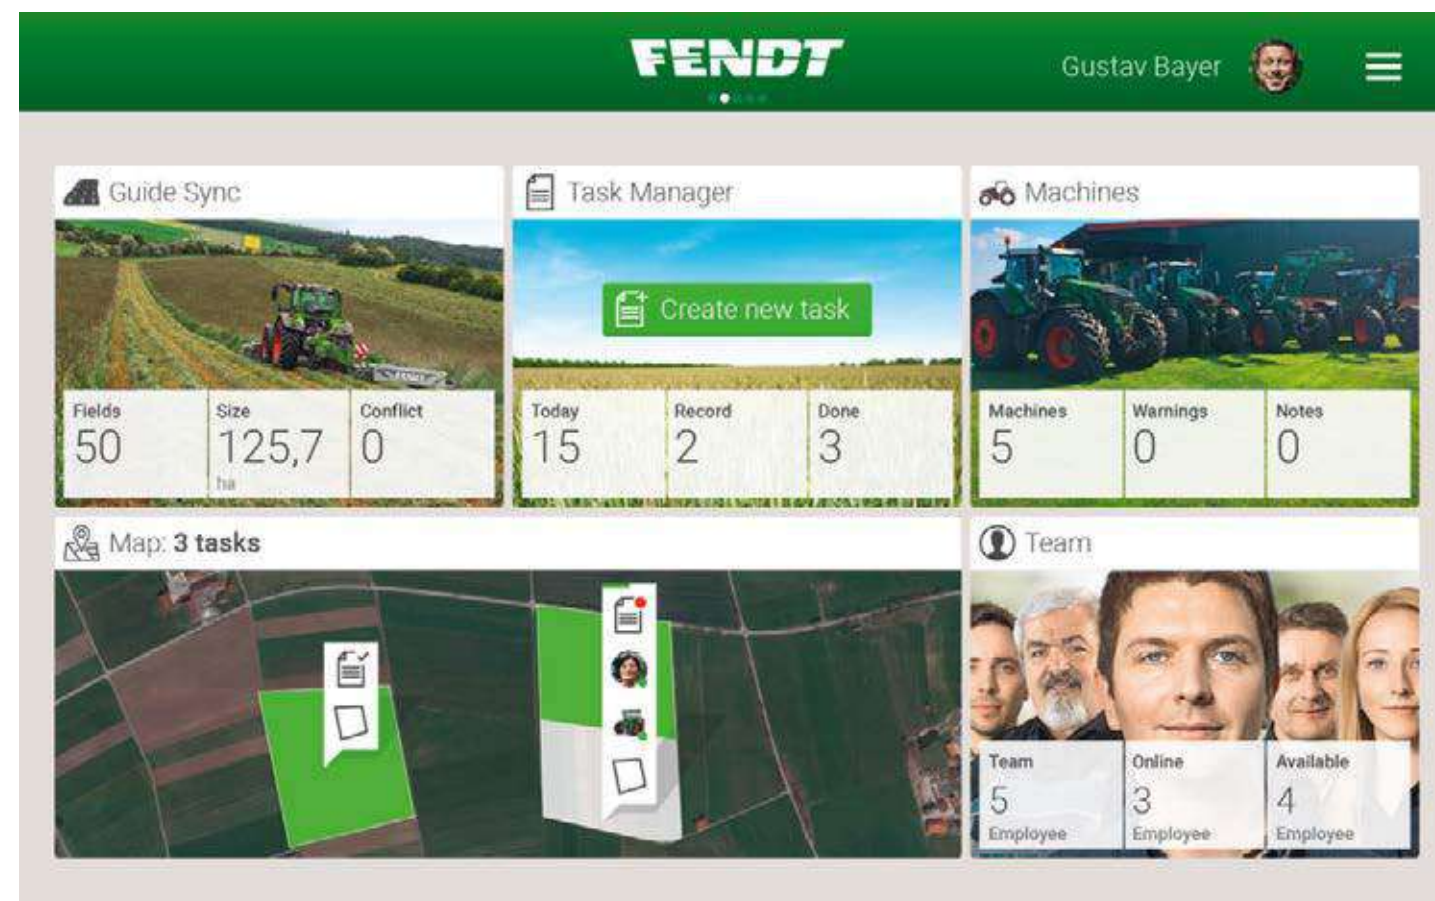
FENDT

Gustav Bayer

Guide Sync

Fields
50

Size
125,7
ha

Conflict
0

Task Manager

Create new task

Today
15

Record
2

Done
3

Machines

Machines
5

Warnings
0

Notes
0

Map: **3 tasks**

Team

Team
5
Employee

Online
3
Employee

Available
4
Employee